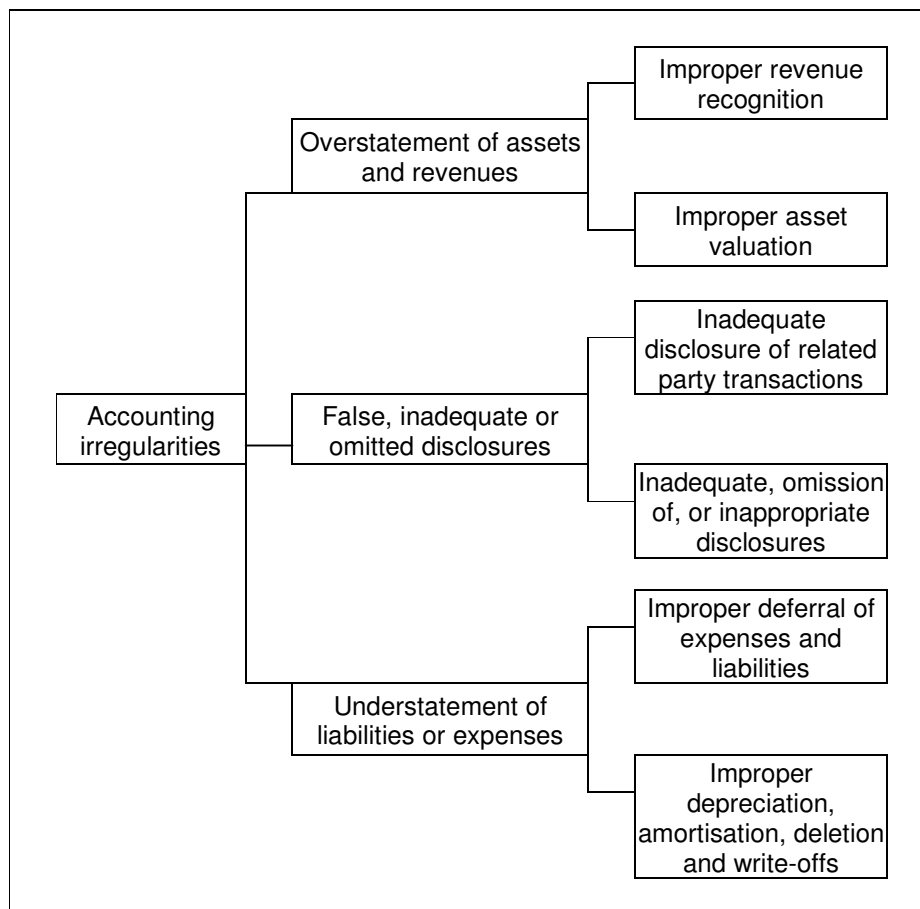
Accounting irregularities

Overstatement of assets and revenues

Improper revenue recognition

Improper asset valuation

False, inadequate or omitted disclosures

Inadequate disclosure of related party transactions

Inadequate, omission of, or inappropriate disclosures

Understatement of liabilities or expenses

Improper deferral of expenses and liabilities

Improper depreciation, amortisation, deletion and write-offs